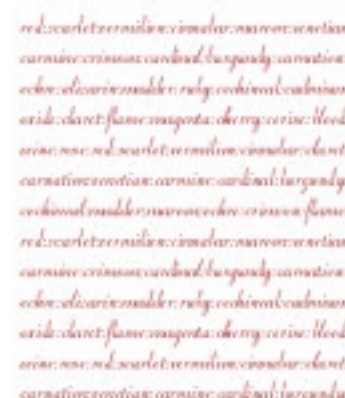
red:scarlet:vermilion:cinnabar:maroon:venetian
carmine:crimson:cardinal:burgundy:carnation
ochre:alizarin:madder:ruby:cochineal:cadmium
oxide:claret:flame:magenta:cherry:cerise:blood
wine:rose:red:scarlet:vermilion:cinnabar:claret
carnation:venetian:carmine:cardinal:burgundy
cochineal:madder:maroon:ochre:crimson:flame
red:scarlet:vermilion:cinnabar:maroon:venetian
carmine:crimson:cardinal:burgundy:carnation
ochre:alizarin:madder:ruby:cochineal:cadmium
oxide:claret:flame:magenta:cherry:cerise:blood
wine:rose:red:scarlet:vermilion:cinnabar:claret
carnation:venetian:carmine:cardinal:burgundy